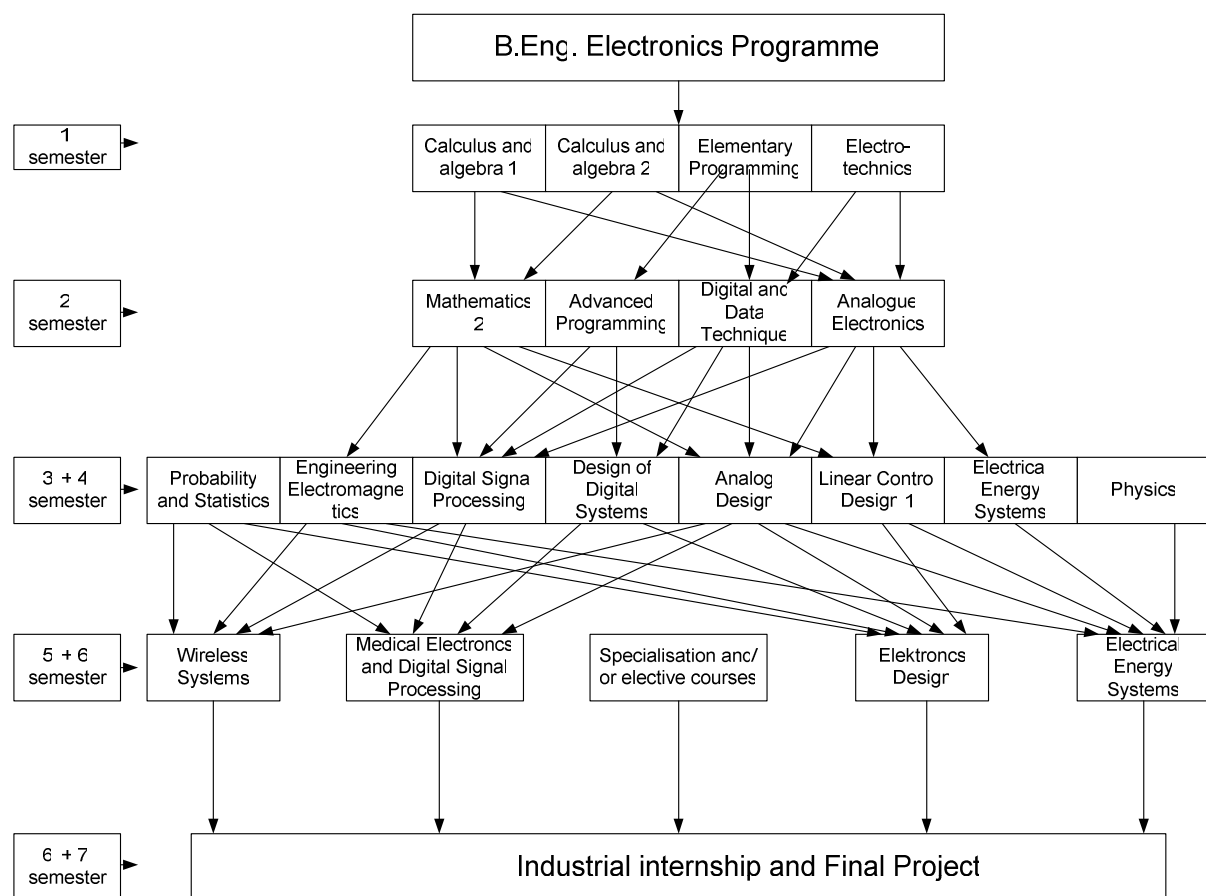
B.Eng. Electronics Programme

1 semester

Calculus and algebra 1

Calculus and algebra 2

Elementary Programming

Electrotechnics

2 semester

Mathematics 2

Advanced Programming

Digital and Data Technique

Analogue Electronics

3 + 4 semester

Probability and Statistics

Engineering Electromagnetics

Digital Signal Processing

Design of Digital Systems

Analog Design

Linear Control Design 1

Electrical Energy Systems

Physics

5 + 6 semester

Wireless Systems

Medical Electroncs and Digital Signal Processing

Specialisation and/ or elective courses

Elektroncs Design

Electrical Energy Systems

6 + 7 semester

Industrial internship and Final Project